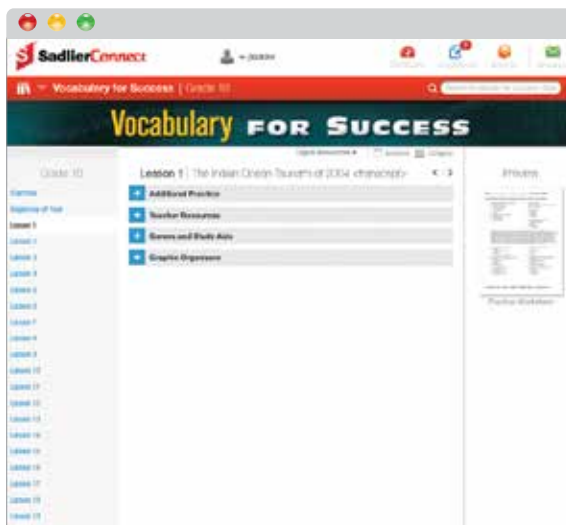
SadlierConnect

Vocabulary for Success | Grade 10

Vocabulary FOR SUCCESS

Grade 10

Lesson 1 | The Indian Ocean Tsunami of 2004 eTranscript

Additional Practice

Teacher Resources

Games and Study Aids

Graphic Organizers

Preview

Practice Worksheet

Overview

Lesson 1

Lesson 2

Lesson 3

Lesson 4

Lesson 5

Lesson 6

Lesson 7

Lesson 8

Lesson 9

Lesson 10

Lesson 11

Lesson 12

Lesson 13

Lesson 14

Lesson 15

Lesson 16

Lesson 17

Lesson 18

Lesson 19